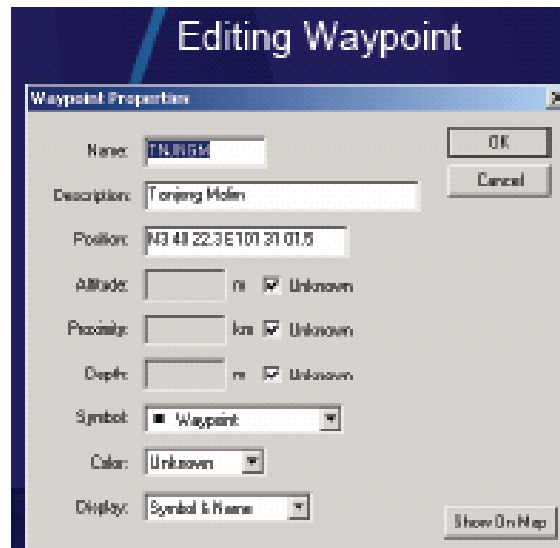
Editing Waypoint

Waypoint Properties

Name: TNJNGM

Description: Tanjung Malim

Position: N3 48 22.3 E101 31 01.5

Altitude: m Unknown

Proximity: km Unknown

Depth: m Unknown

Symbol: Waypoint

Color: Unknown

Display: Symbol & Name

OK

Cancel

Show On Map